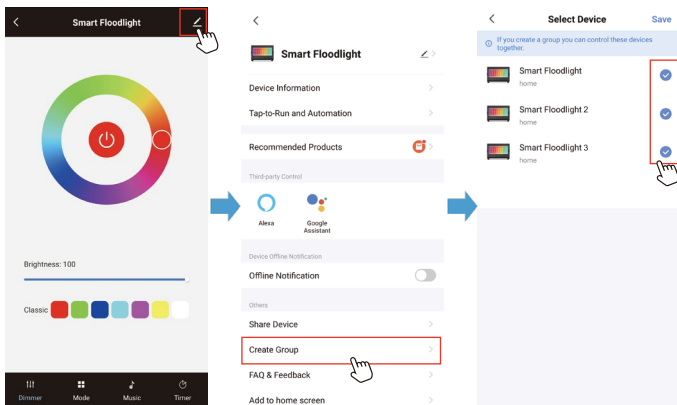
Smart Floodlight

Brightness: 100

Classic

Dimmer Mode Music Timer

Smart Floodlight

Device Information

Tap-to-Run and Automation

Recommended Products

Third-party Control

Alexa

Google Assistant

Device Offline Notification

Offline Notification

Others

Share Device

Create Group

FAQ & Feedback

Add to home screen

Select Device Save

If you create a group you can control these devices together.

Smart Floodlight
home

Smart Floodlight 2
home

Smart Floodlight 3
home